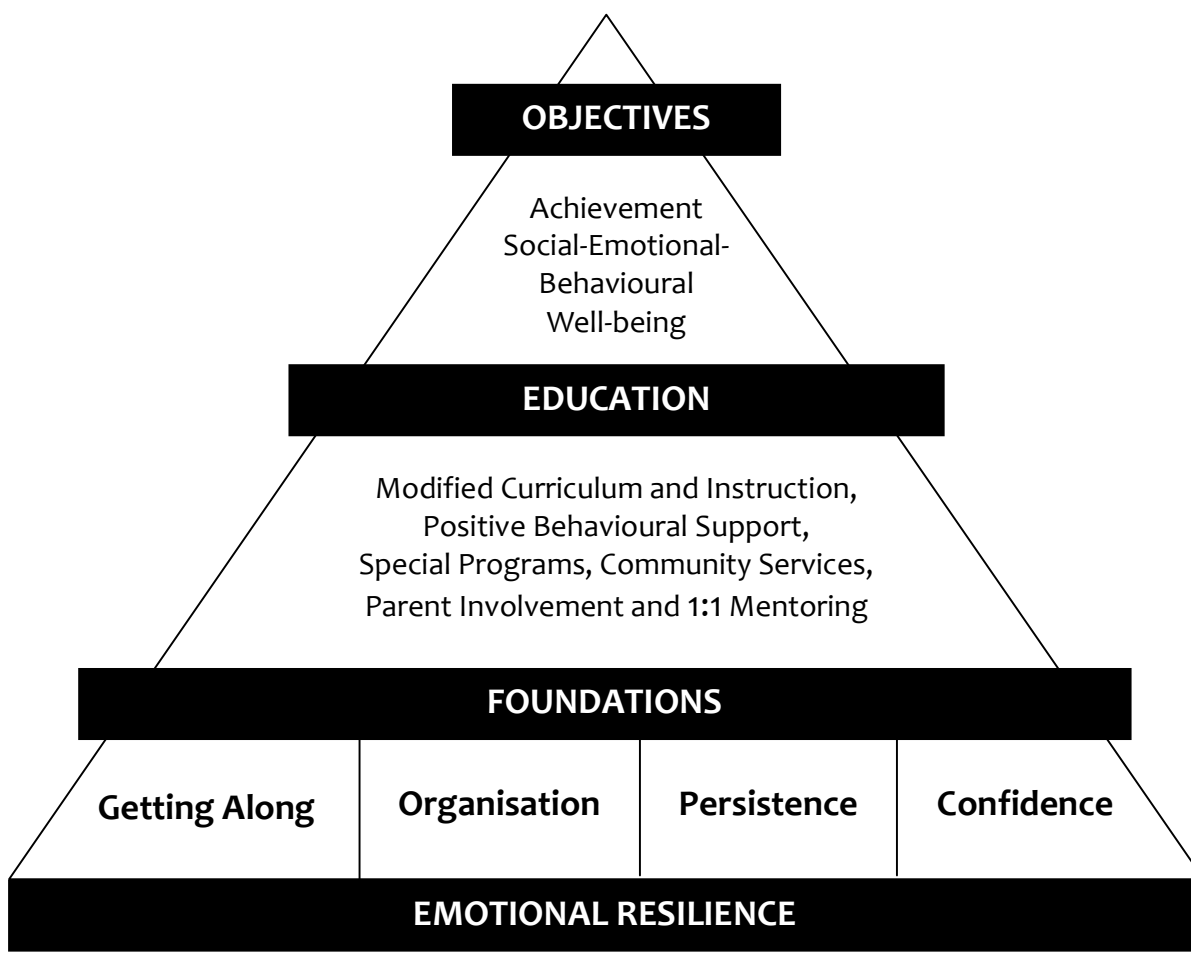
OBJECTIVES

Achievement
Social-Emotional-Behavioural
Well-being

EDUCATION

Modified Curriculum and Instruction, Positive Behavioural Support, Special Programs, Community Services, Parent Involvement and 1:1 Mentoring

FOUNDATIONS

Getting Along | Organisation | Persistence | Confidence

EMOTIONAL RESILIENCE